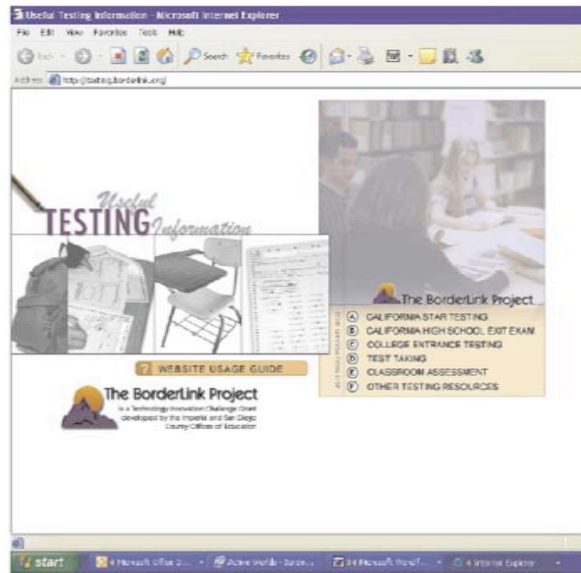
Useful Testing Information - Microsoft Internet Explorer

File Edit View Favorites Tools Help

Back Search Favorites

Address http://testing.borderlink.org/

Useful TESTING Information

WEBSITE USAGE GUIDE

The BorderLink Project
is a Technology Innovation Challenge Grant developed by the Imperial and San Diego County Offices of Education

The BorderLink Project

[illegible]

A CALIFORNIA STAR TESTING
B CALIFORNIA HIGH SCHOOL EXIT EXAM
C COLLEGE ENTRANCE TESTING
D TEST TAKING
E CLASSROOM ASSESSMENT
F OTHER TESTING RESOURCES

start | 6 Microsoft Office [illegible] | Active Worlds - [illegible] | 24 Microsoft PowerP... | 4 Internet Explorer